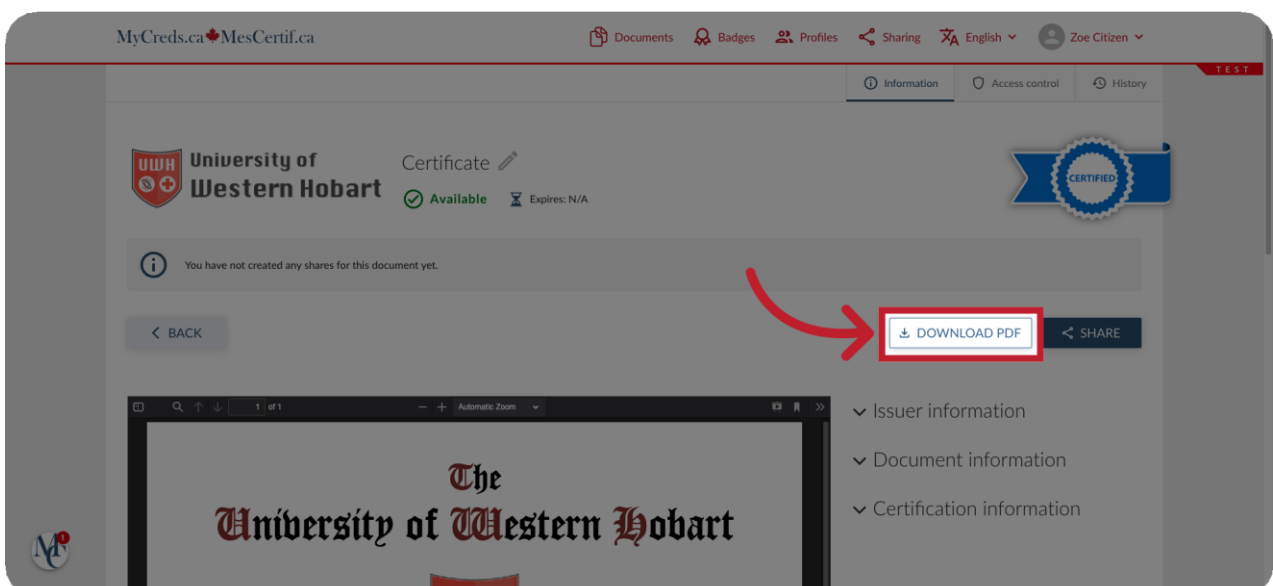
MyCreds.ca MesCertif.ca

Documents Badges Profiles Sharing English Zoe Citizen

TEST

Information Access control History

UWH University of Western Hobart

Certificate

Available Expires: N/A

CERTIFIED

You have not created any shares for this document yet.

BACK

DOWNLOAD PDF

SHARE

1 of 1 Automatic Zoom

The
University of Western Hobart

Issuer information

Document information

Certification information

MC 1